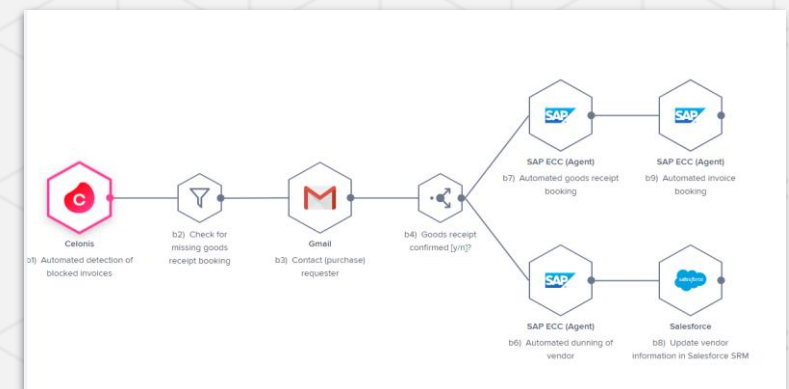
Celonis
b1) Automated detection of blocked invoices

b2) Check for missing goods receipt booking

Gmail
b3) Contact (purchase) requester

b4) Goods receipt confirmed [y/n]?

SAP
SAP ECC (Agent)
b7) Automated goods receipt booking

SAP
SAP ECC (Agent)
b9) Automated invoice booking

SAP
SAP ECC (Agent)
b6) Automated dunning of vendor

salesforce
Salesforce
b8) Update vendor information in Salesforce SRM